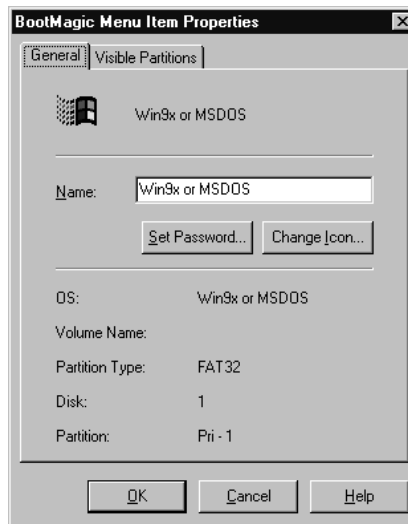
BootMagic Menu Item Properties

General | Visible Partitions

Win9x or MSDOS

Name: Win9x or MSDOS

Set Password... Change Icon...

OS: Win9x or MSDOS

Volume Name:

Partition Type: FAT32

Disk: 1

Partition: Pri - 1

OK Cancel Help